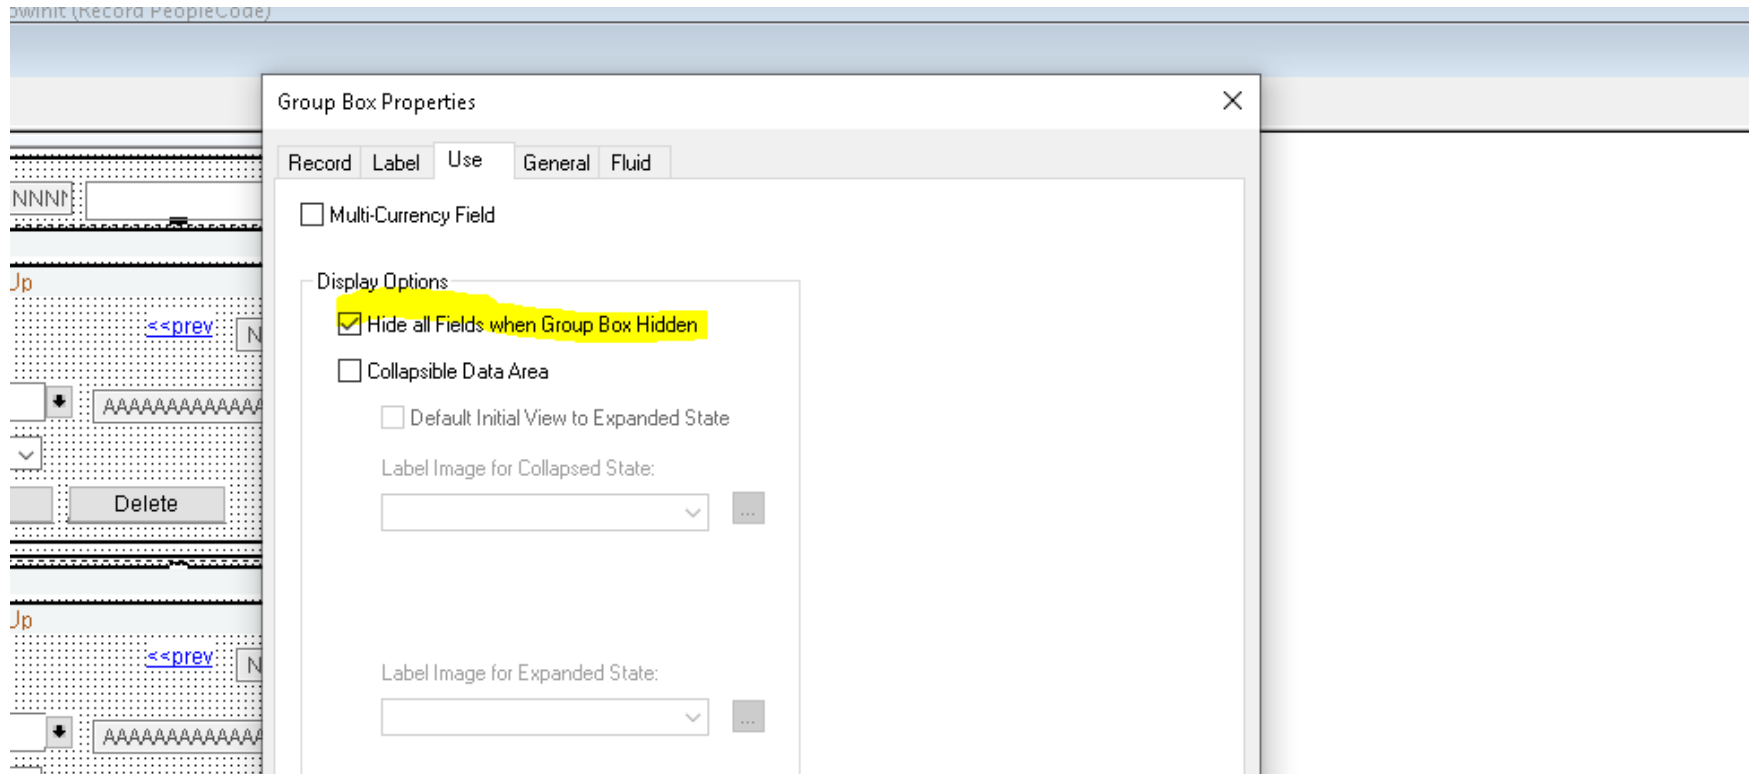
owInit (Record PeopleCode)

NNNN

Jp

<<prev

N

AAAAAAAAAAAA

Delete

Jp

<<prev

N

AAAAAAAAAAAA

Group Box Properties

Record | Label | Use | General | Fluid

Multi-Currency Field

Display Options

Hide all Fields when Group Box Hidden

Collapsible Data Area

Default Initial View to Expanded State

Label Image for Collapsed State:

...

Label Image for Expanded State:

...